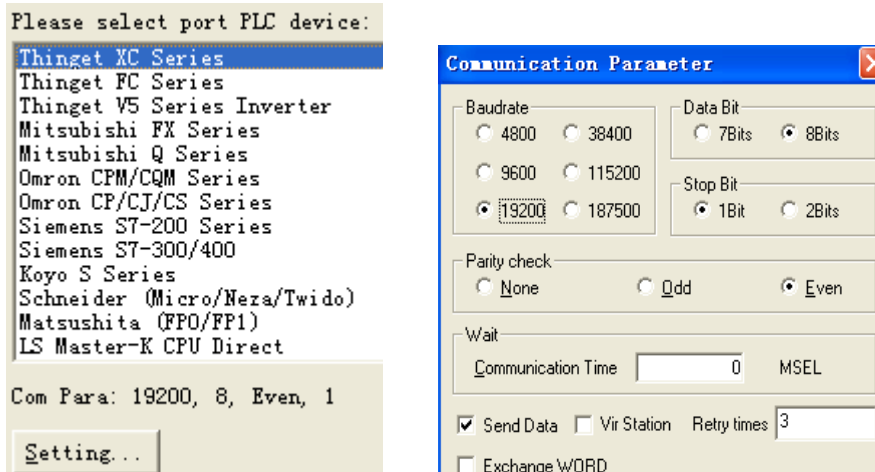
Please select port PLC device:

Thinget XC Series
Thinget FC Series
Thinget V5 Series Inverter
Mitsubishi FX Series
Mitsubishi Q Series
Omron CPM/CQM Series
Omron CP/CJ/CS Series
Siemens S7-200 Series
Siemens S7-300/400
Koyo S Series
Schneider (Micro/Neza/Twido)
Matsushita (FPO/FP1)
LS Master-K CPU Direct

Com Para: 19200, 8, Even, 1

Setting...

Communication Parameter

Baudrate
4800
38400
9600
115200
19200
187500

Data Bit
7Bits
8Bits

Stop Bit
1Bit
2Bits

Parity check
None
Odd
Even

Wait
Communication Time 0 MSEL

Send Data
Vir Station
Retry times 3

Exchange WORD